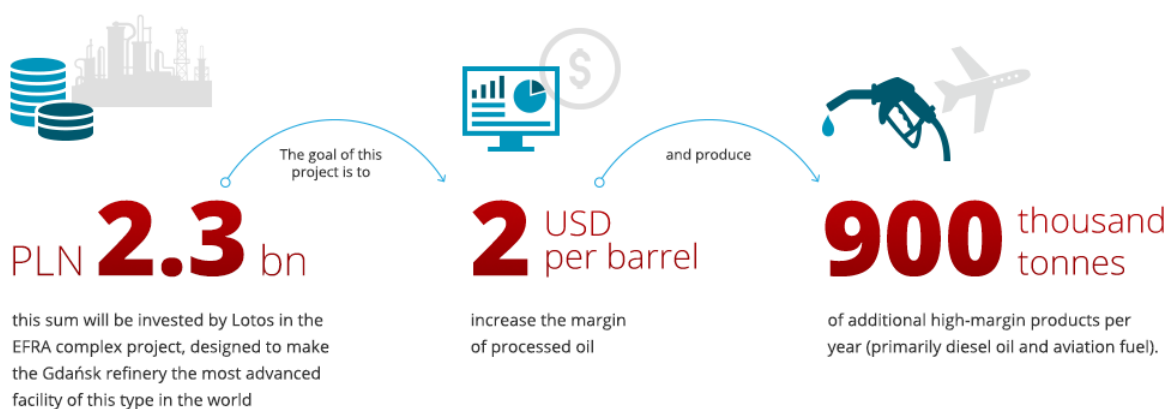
The goal of this project is to

and produce

PLN 2.3 bn

this sum will be invested by Lotos in the EFRA complex project, designed to make the Gdańsk refinery the most advanced facility of this type in the world

2 USD per barrel

increase the margin of processed oil

900 thousand tonnes

of additional high-margin products per year (primarily diesel oil and aviation fuel).